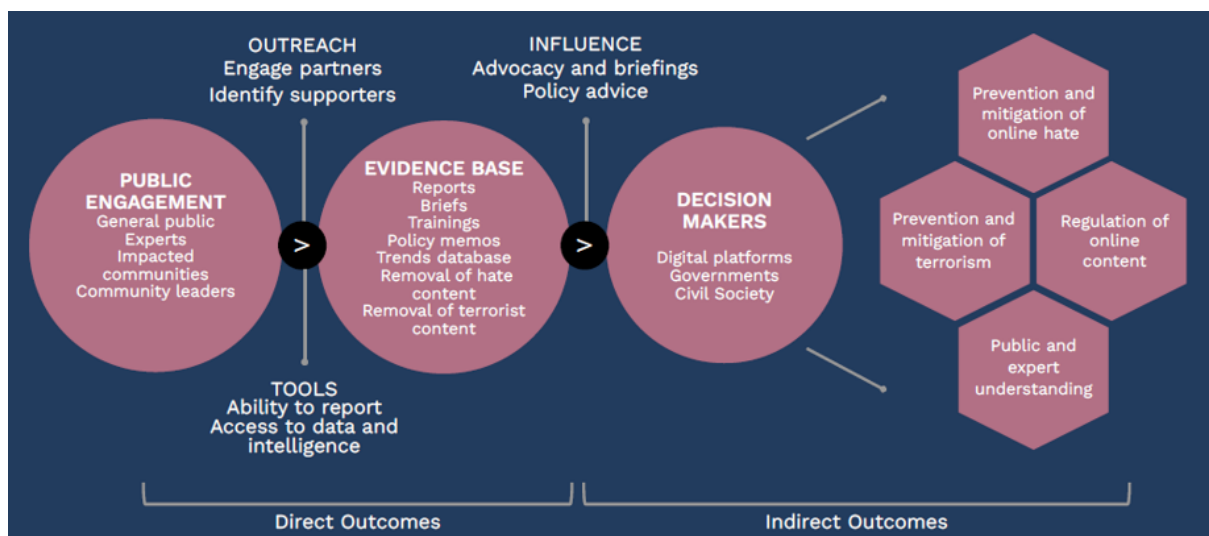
OUTREACH
Engage partners
Identify supporters

INFLUENCE
Advocacy and briefings
Policy advice

PUBLIC ENGAGEMENT
General public
Experts
Impacted communities
Community leaders

>

EVIDENCE BASE
Reports
Briefs
Trainings
Policy memos
Trends database
Removal of hate content
Removal of terrorist content

>

DECISION MAKERS
Digital platforms
Governments
Civil Society

Prevention and mitigation of online hate

Prevention and mitigation of terrorism

Regulation of online content

Public and expert understanding

TOOLS
Ability to report
Access to data and intelligence

Direct Outcomes

Indirect Outcomes